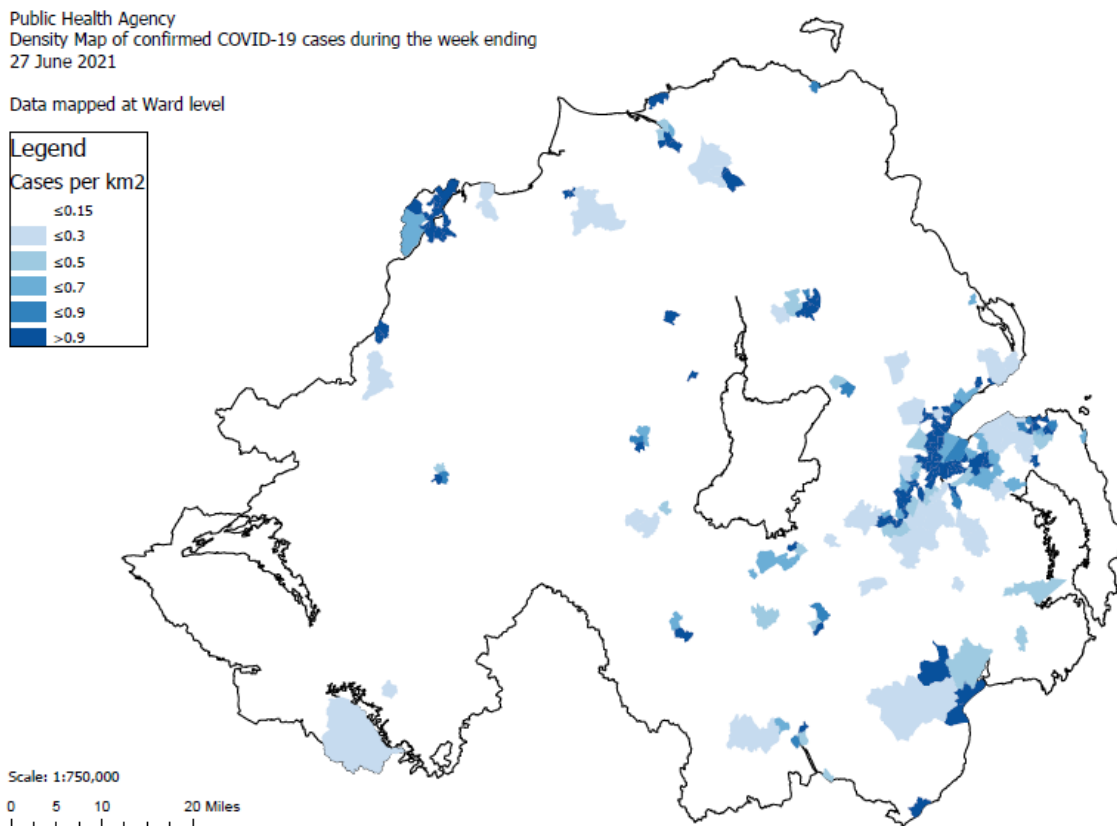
Public Health Agency
Density Map of confirmed COVID-19 cases during the week ending 27 June 2021

Data mapped at Ward level

Legend
Cases per km2
≤0.15
≤0.3
≤0.5
≤0.7
≤0.9
>0.9

Scale: 1:750,000
0 5 10 20 Miles